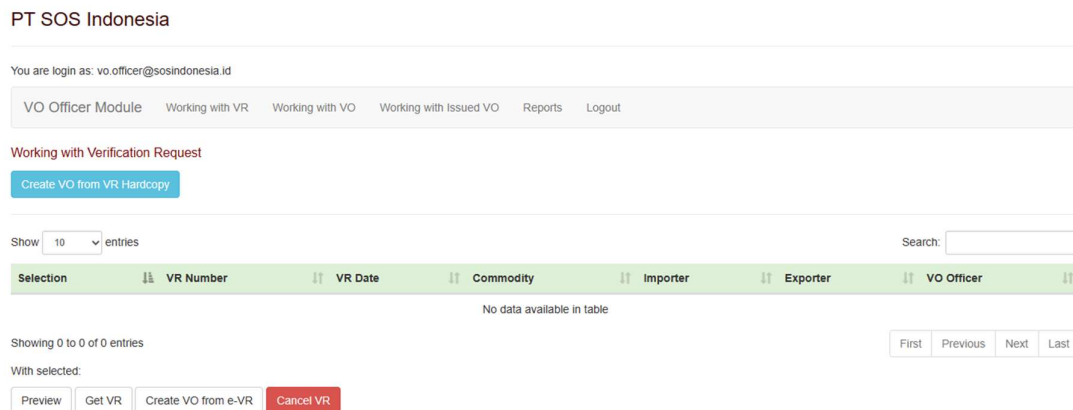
PT SOS Indonesia

You are login as: vo.officer@sosindonesia.id

VO Officer Module Working with VR Working with VO Working with Issued VO Reports Logout

Working with Verification Request

Create VO from VR Hardcopy

Show 10 entries

Search:

| Selection | VR Number | VR Date | Commodity | Importer | Exporter | VO Officer |
|---|---|---|---|---|---|---|
| No data available in table | | | | | | |

Showing 0 to 0 of 0 entries

First Previous Next Last

With selected:

Preview Get VR Create VO from e-VR Cancel VR